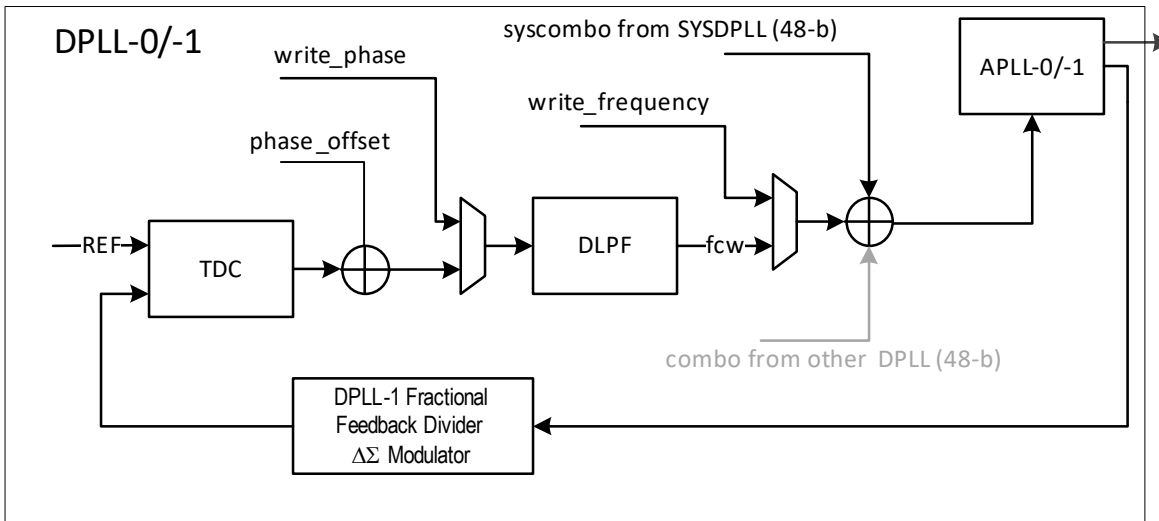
DPLL-0/-1

write_phase

syscombo from SYSDPLL (48-b)

APLL-0/-1

write_frequency

phase_offset

REF

TDC

DLPF

fcw

combo from other DPLL (48-b)

DPLL-1 Fractional Feedback Divider $\Delta\Sigma$ Modulator